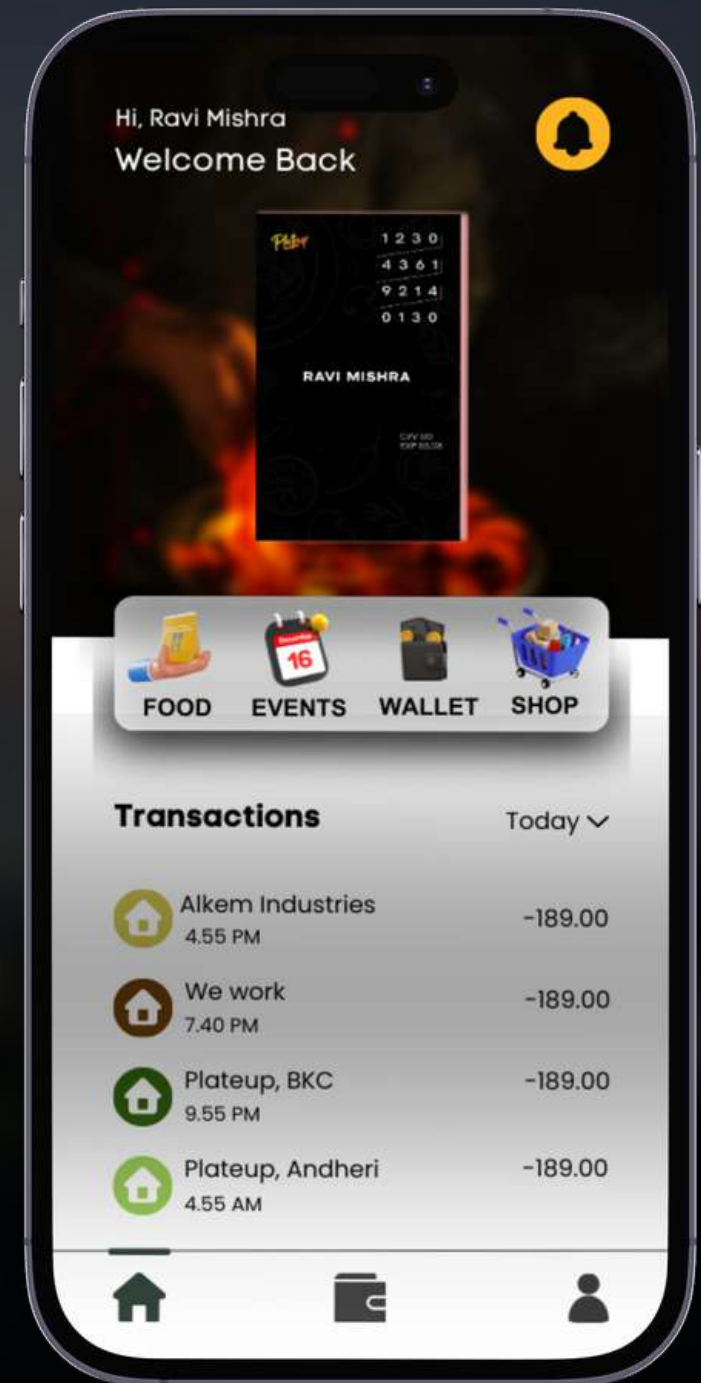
Hi, Ravi Mishra
Welcome Back

Plateup
1 2 3 0
4 3 6 1
9 2 1 4
0 1 3 0

RAVI MISHRA

CVV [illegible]
EXP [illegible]

FOOD
December
16
EVENTS
WALLET
SHOP

Transactions
Today

Alkem Industries
4.55 PM
-189.00

We work
7.40 PM
-189.00

Plateup, BKC
9.55 PM
-189.00

Plateup, Andheri
4.55 AM
-189.00